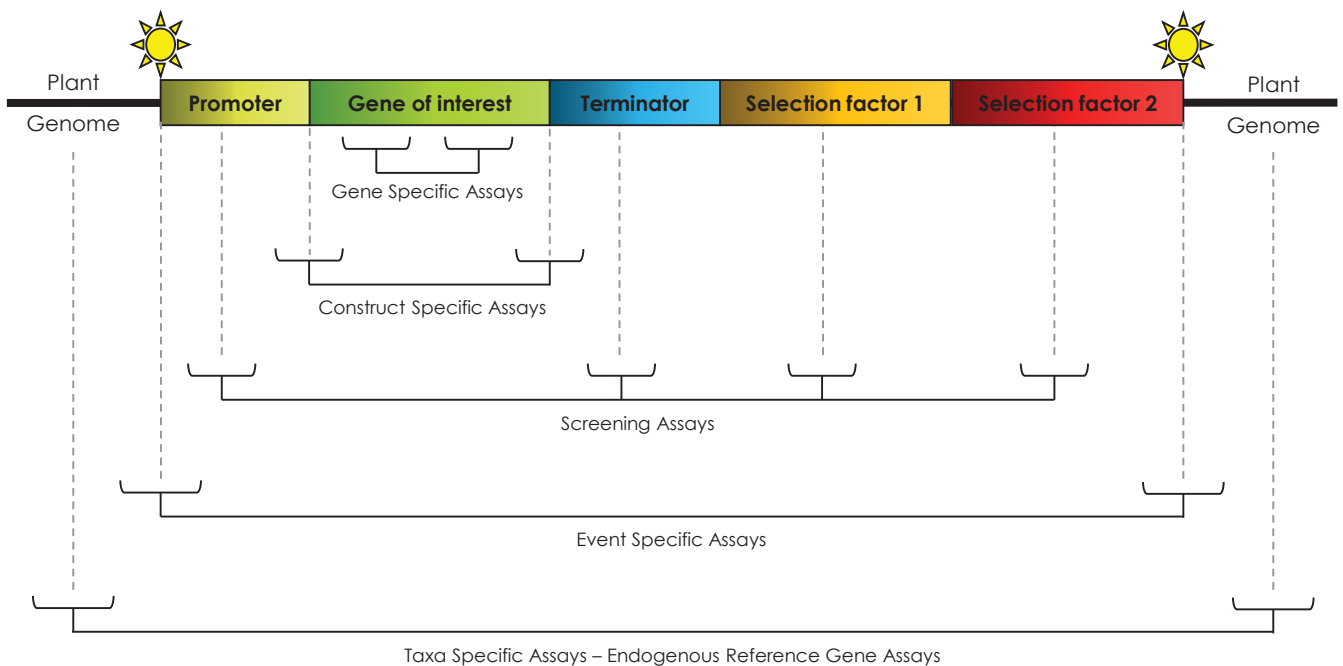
Plant
Genome

Promoter
Gene of interest
Terminator
Selection factor 1
Selection factor 2

Plant
Genome

Gene Specific Assays

Construct Specific Assays

Screening Assays

Event Specific Assays

Taxa Specific Assays – Endogenous Reference Gene Assays